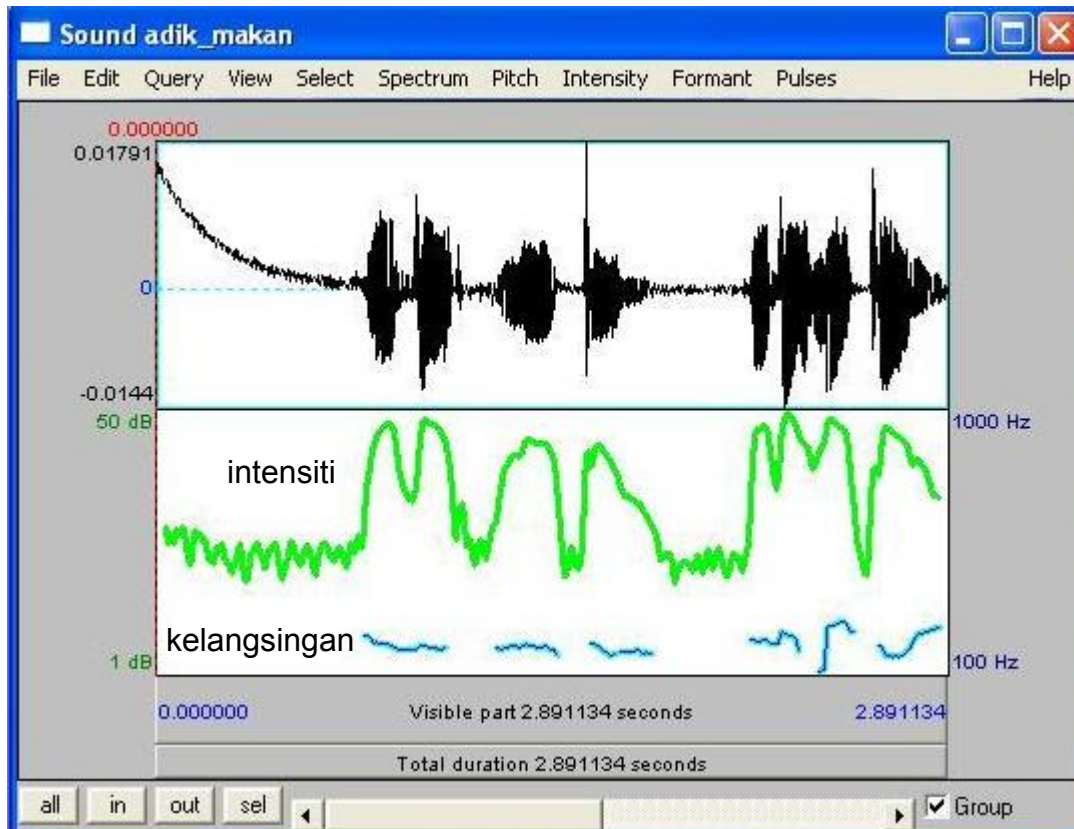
Sound adik_makan

File Edit Query View Select Spectrum Pitch Intensity Formant Pulses Help

0.000000
0.01791
0
-0.0144
50 dB
1000 Hz
intensiti
kelangsingan
1 dB
100 Hz

0.000000 Visible part 2.891134 seconds 2.891134

Total duration 2.891134 seconds

all in out sel

Group